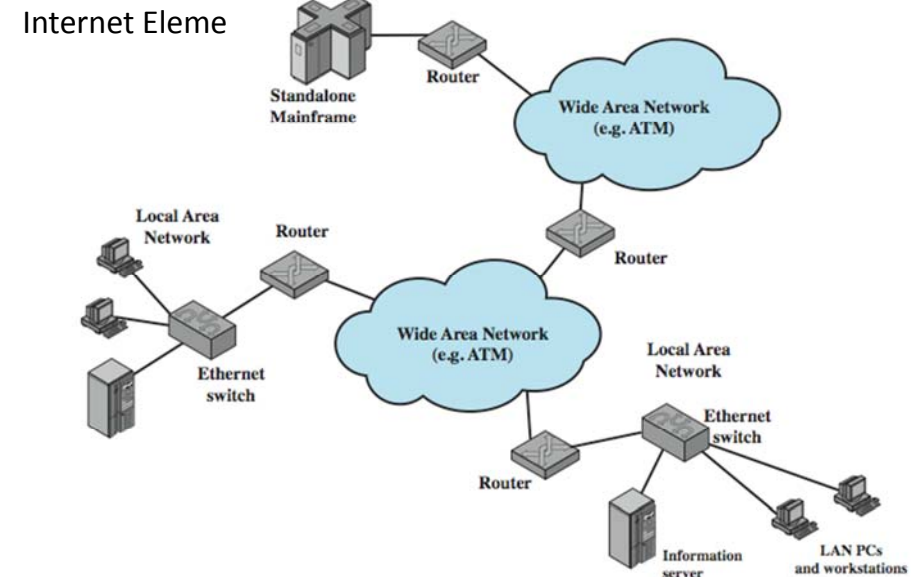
Internet Eleme

Standalone Mainframe

Router

Wide Area Network (e.g. ATM)

Local Area Network

Router

Router

Wide Area Network (e.g. ATM)

Ethernet switch

Local Area Network

Ethernet switch

Router

Information server

LAN PCs and workstations